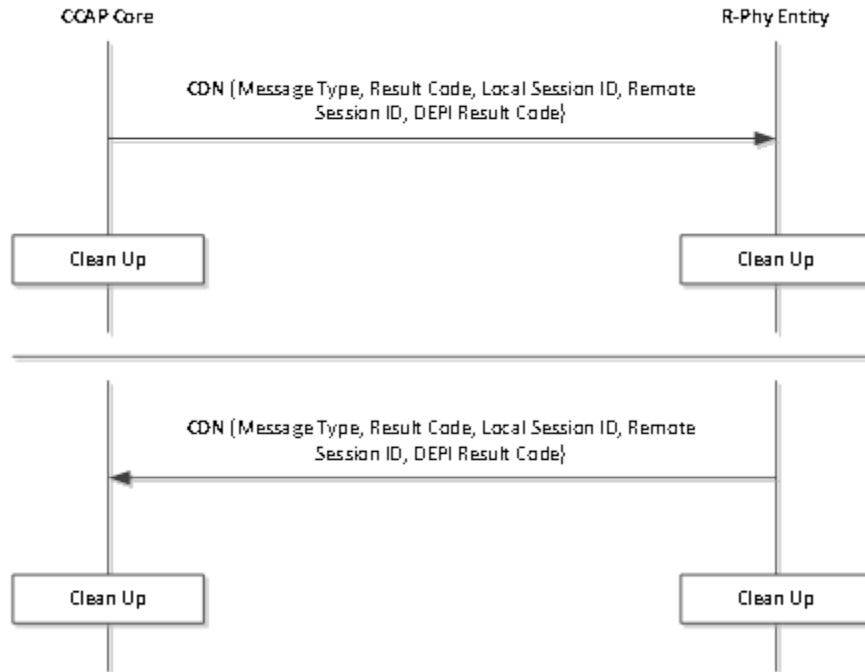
CCAP Core

R-Phy Entity

CDN (Message Type, Result Code, Local Session ID, Remote Session ID, DEPI Result Code)

Clean Up

Clean Up

CDN (Message Type, Result Code, Local Session ID, Remote Session ID, DEPI Result Code)

Clean Up

Clean Up